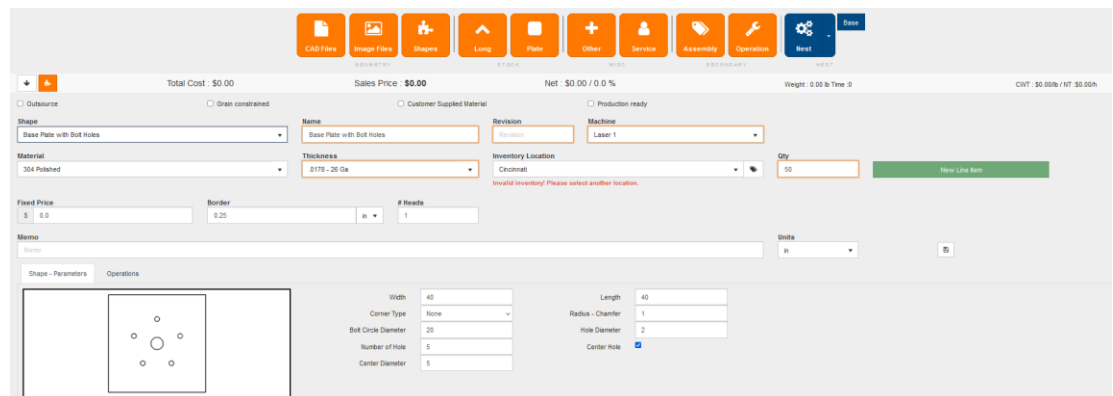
CAD Files
Image Files
Shapes
GEOMETRY
Long
Plate
STOCK
Other
Service
MISC
Assembly
Operation
SECONDARY
Nest
NEST
Base

Total Cost : $0.00
Sales Price : **$0.00**
Net : $0.00 / 0.0 %
Weight : 0.00 lb Time :0
CWT : $0.00/lb / NT :$0.00/h

Outsource
Grain constrained
Customer Supplied Material
Production ready

Shape
Base Plate with Bolt Holes
Name
Base Plate with Bolt Holes
Revision
Revision
Machine
Laser 1

Material
304 Polished
Thickness
.0178 - 26 Ga
Inventory Location
Cincinnati
Invalid inventory! Please select another location.
Qty
50
New Line Item

Fixed Price
$ 0.0
Border
0.25
in
# Heads
1

Memo
Memo
Units
in

Shape - Parameters
Operations

Width 40
Length 40
Corner Type None
Radius - Chamfer 1
Bolt Circle Diameter 20
Hole Diameter 2
Number of Hole 5
Center Hole
Center Diameter 5